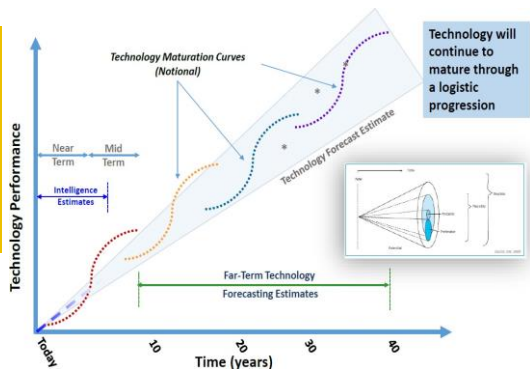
Technology Maturation Curves
(Notional)

Technology will continue to mature through a logistic progression

Technology Forecast Estimate

Near Term

Mid Term

Intelligence Estimates

Technology Performance

Far-Term Technology
Forecasting Estimates

Today

10

20

30

40

Time (years)

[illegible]